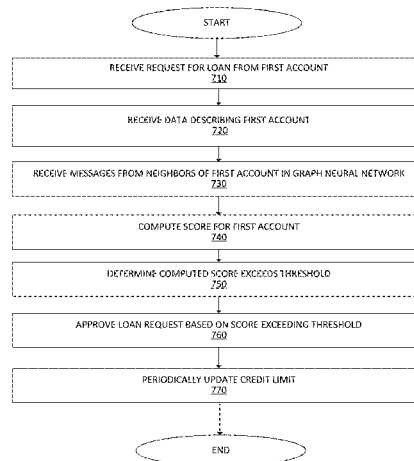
START

RECEIVE REQUEST FOR LOAN FROM FIRST ACCOUNT
710

RECEIVE DATA DESCRIBING FIRST ACCOUNT
720

RECEIVE MESSAGES FROM NEIGHBORS OF FIRST ACCOUNT IN GRAPH NEURAL NETWORK
730

COMPUTE SCORE FOR FIRST ACCOUNT
740

DETERMINE COMPUTED SCORE EXCEEDS THRESHOLD
750

APPROVE LOAN REQUEST BASED ON SCORE EXCEEDING THRESHOLD
760

PERIODICALLY UPDATE CREDIT LIMIT
770

END